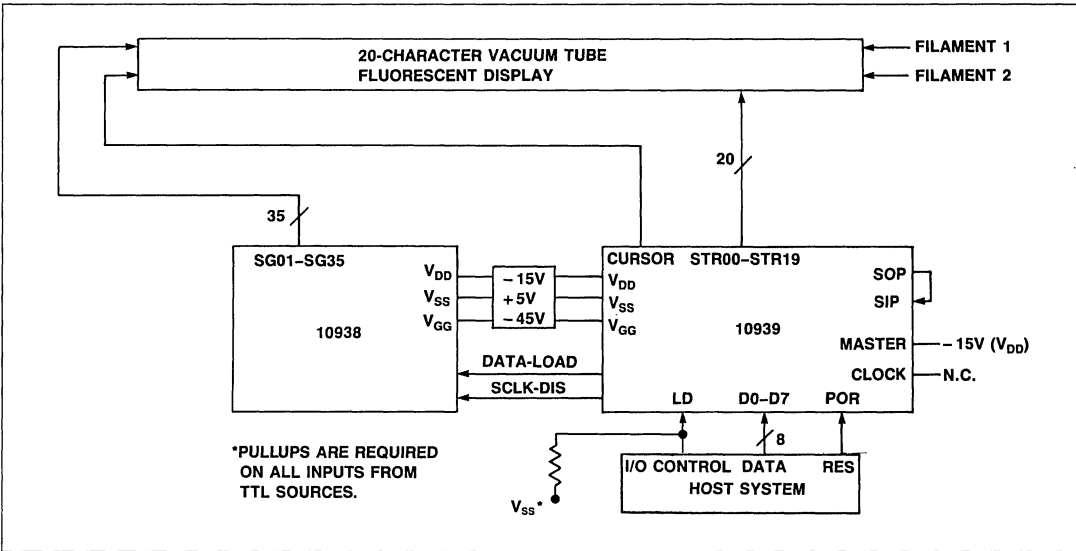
20-CHARACTER VACUUM TUBE FLUORESCENT DISPLAY

FILAMENT 1

FILAMENT 2

20

35

SG01–SG35

$V_{DD}$

$V_{SS}$

$V_{GG}$

10938

−15V

+5V

−45V

CURSOR STR00–STR19

$V_{DD}$

$V_{SS}$

$V_{GG}$

10939

SOP

SIP

MASTER

−15V ($V_{DD}$)

CLOCK

N.C.

DATA-LOAD

SCLK-DIS

LD

D0–D7

POR

8

*PULLUPS ARE REQUIRED ON ALL INPUTS FROM TTL SOURCES.

I/O CONTROL DATA RES

HOST SYSTEM

$V_{SS}$*